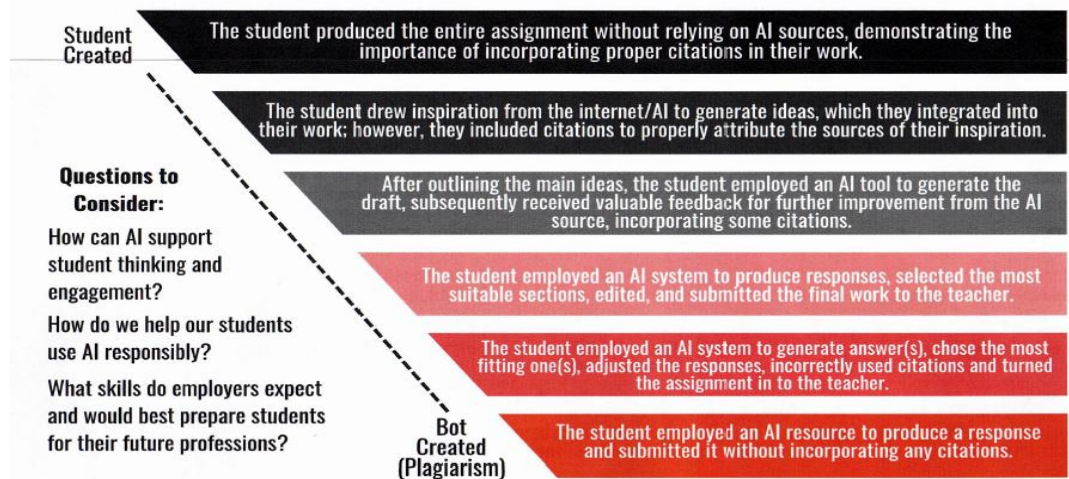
Student Created

The student produced the entire assignment without relying on AI sources, demonstrating the importance of incorporating proper citations in their work.

The student drew inspiration from the internet/AI to generate ideas, which they integrated into their work; however, they included citations to properly attribute the sources of their inspiration.

After outlining the main ideas, the student employed an AI tool to generate the draft, subsequently received valuable feedback for further improvement from the AI source, incorporating some citations.

The student employed an AI system to produce responses, selected the most suitable sections, edited, and submitted the final work to the teacher.

The student employed an AI system to generate answer(s), chose the most fitting one(s), adjusted the responses, incorrectly used citations and turned the assignment in to the teacher.

The student employed an AI resource to produce a response and submitted it without incorporating any citations.

Bot Created (Plagiarism)

Questions to Consider:

How can AI support student thinking and engagement?

How do we help our students use AI responsibly?

What skills do employers expect and would best prepare students for their future professions?